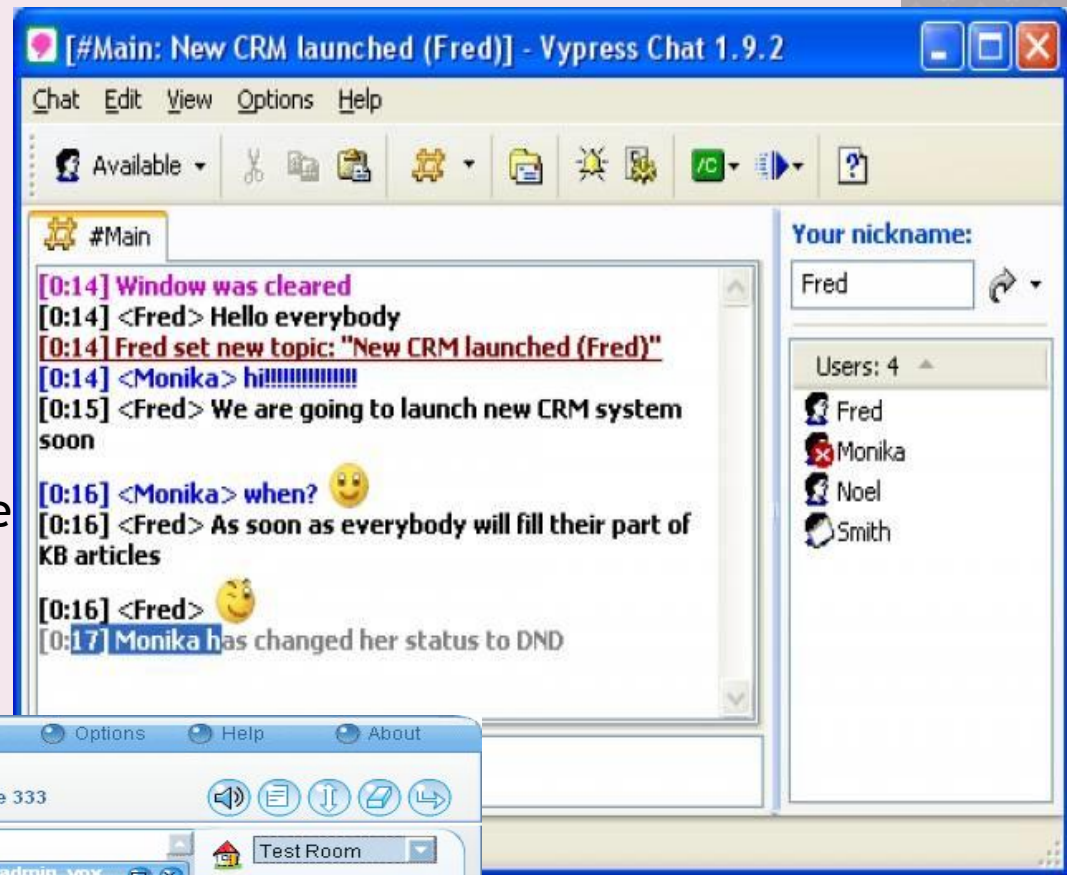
[#Main: New CRM launched (Fred)] - Vypress Chat 1.9.2

Chat Edit View Options Help

Available

#Main

[0:14] Window was cleared
[0:14] <Fred> Hello everybody
[0:14] Fred set new topic: "New CRM launched (Fred)"
[0:14] <Monika> hi!!!!!!!!!!!!!
[0:15] <Fred> We are going to launch new CRM system soon

[0:16] <Monika> when?
[0:16] <Fred> As soon as everybody will fill their part of KB articles

[0:16] <Fred>
[0:17] Monika has changed her status to DND

Your nickname:
Fred

Users: 4
Fred
Monika
Noel
Smith

e

Options Help About

e 333

Test Room

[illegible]